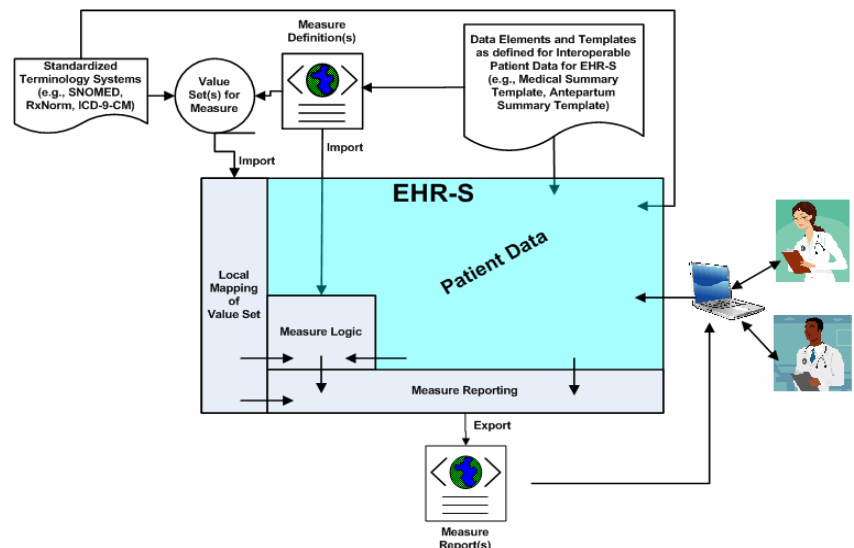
Measure Definition(s)

Standardized Terminology Systems (e.g., SNOMED, RxNorm, ICD-9-CM)

Value Set(s) for Measure

Data Elements and Templates as defined for Interoperable Patient Data for EHR-S (e.g., Medical Summary Template, Antepartum Summary Template)

Import

Import

EHR-S

Patient Data

Local Mapping of Value Set

Measure Logic

Measure Reporting

Export

Measure Report(s)